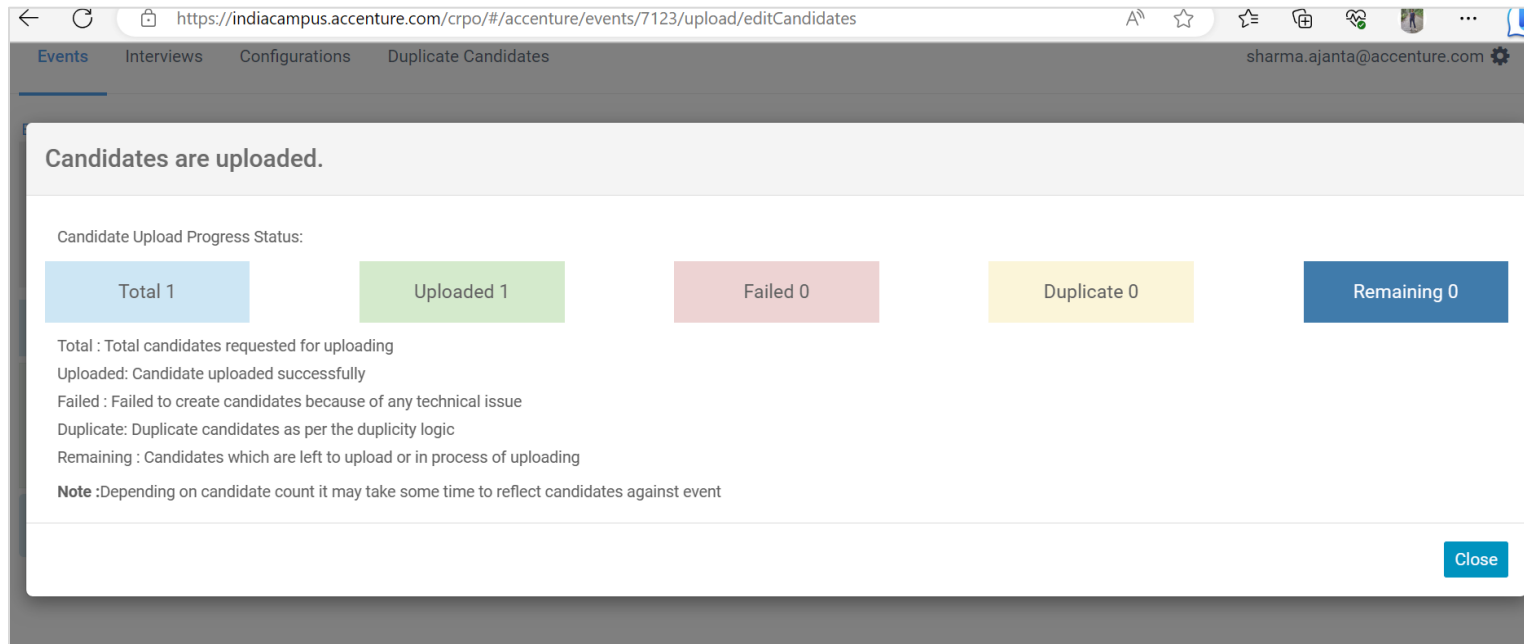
https://indiacampus.accenture.com/crpo/#/accenture/events/7123/upload/editCandidates

Events Interviews Configurations Duplicate Candidates sharma.ajanta@accenture.com

Candidates are uploaded.

Candidate Upload Progress Status:

Total 1

Uploaded 1

Failed 0

Duplicate 0

Remaining 0

Total : Total candidates requested for uploading

Uploaded: Candidate uploaded successfully

Failed : Failed to create candidates because of any technical issue

Duplicate: Duplicate candidates as per the duplicity logic

Remaining : Candidates which are left to upload or in process of uploading

**Note :**Depending on candidate count it may take some time to reflect candidates against event

Close